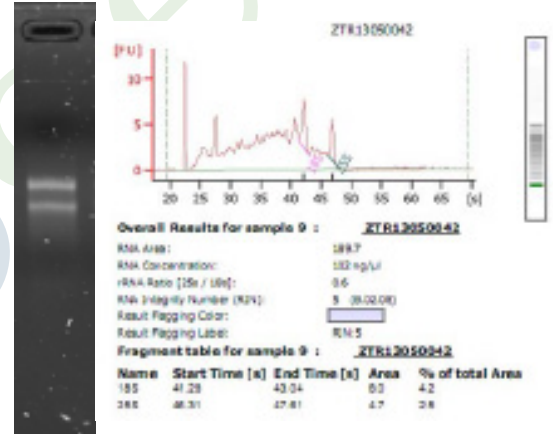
ZTR13050042

[FU]

10

5

0

20 25 30 35 40 45 50 55 60 65 [s]

Overall Results for sample 9 : ZTR13050042

RNA Area: 189.7

RNA Concentration: 132 ng/µl

rRNA Ratio [28s / 18s]: 0.6

RNA Integrity Number (RIN): 5 (B.02.08)

Result Flagging Color:

Result Flagging Label: RIN: 5

Fragment table for sample 9 : ZTR13050042

| Name | Start Time [s] | End Time [s] | Area | % of total Area |
|---|---|---|---|---|
| 18S | 41.28 | 43.04 | 8.0 | 4.2 |
| 28S | 46.31 | 47.61 | 4.7 | 2.5 |